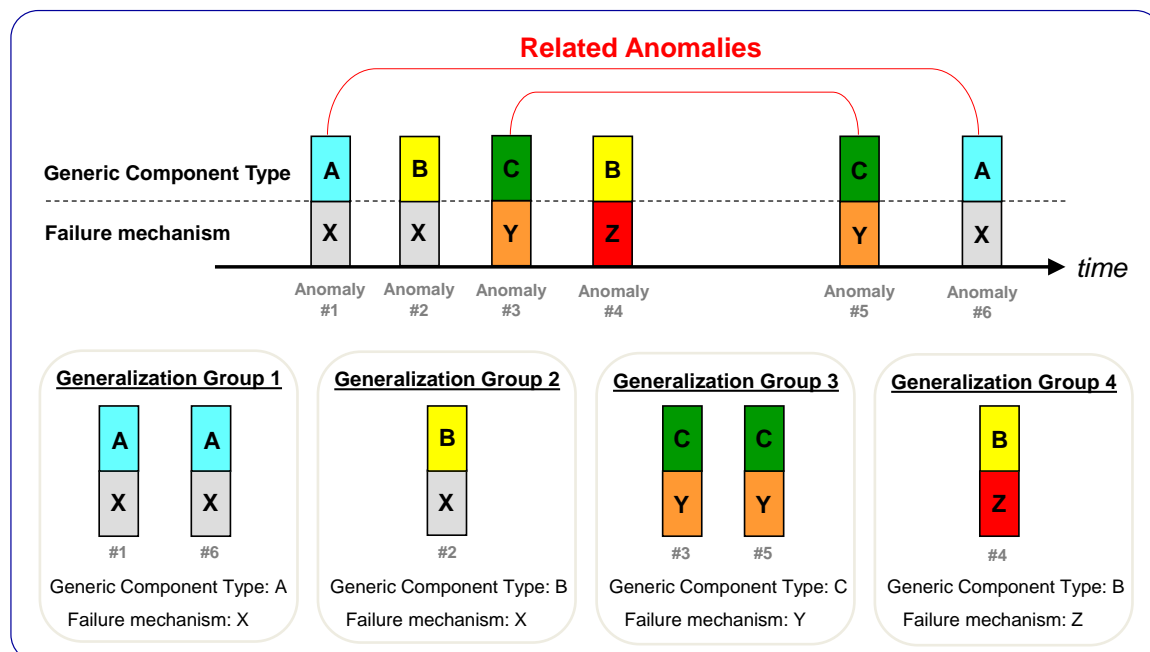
Related Anomalies

Generic Component Type

Failure mechanism

A X Anomaly #1
B X Anomaly #2
C Y Anomaly #3
B Z Anomaly #4
C Y Anomaly #5
A X Anomaly #6

time

Generalization Group 1
A X #1
A X #6
Generic Component Type: A
Failure mechanism: X

Generalization Group 2
B X #2
Generic Component Type: B
Failure mechanism: X

Generalization Group 3
C Y #3
C Y #5
Generic Component Type: C
Failure mechanism: Y

Generalization Group 4
B Z #4
Generic Component Type: B
Failure mechanism: Z